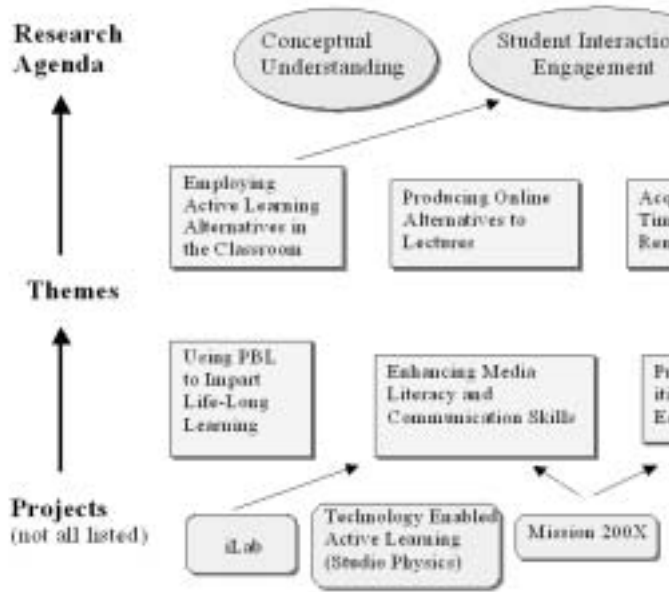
Research Agenda

Conceptual Understanding

Student Interactio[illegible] Engagement

Employing Active Learning Alternatives in the Classroom

Producing Online Alternatives to Lectures

Acc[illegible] Tim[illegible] Rem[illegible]

Themes

Using PBL to Impart Life-Long Learning

Enhancing Media Literacy and Communication Skills

Pr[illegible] iti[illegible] Ex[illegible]

Projects (not all listed)

iLab

Technology Enabled Active Learning (Studio Physics)

Mission 200X